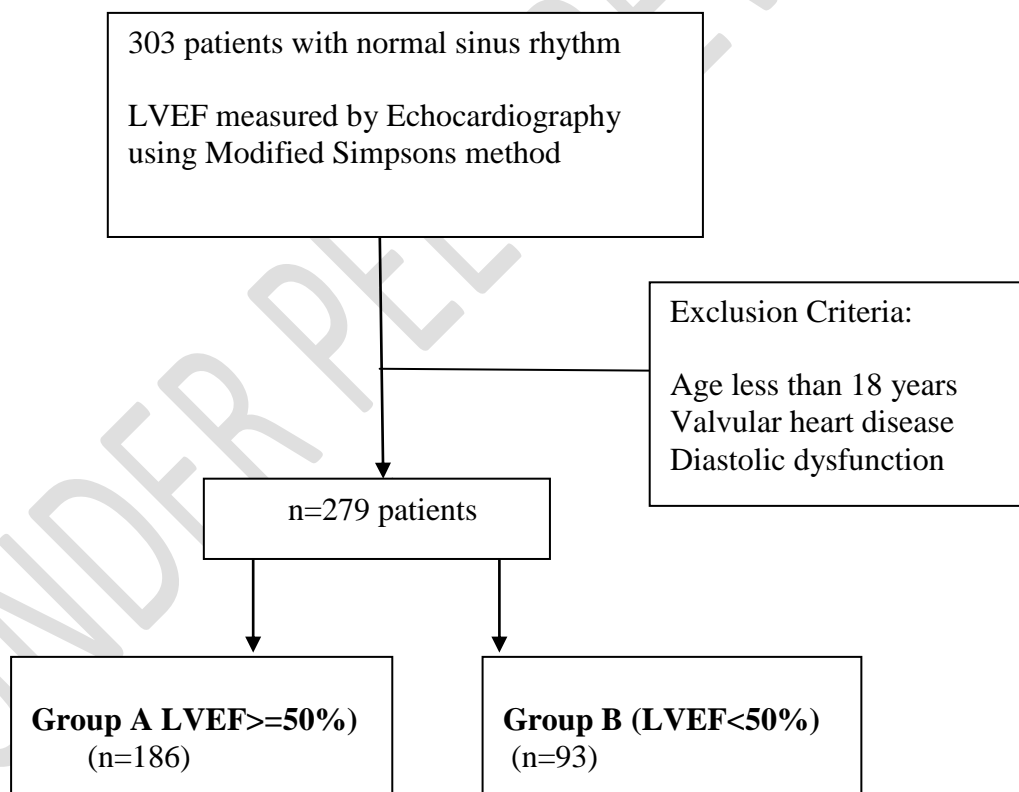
303 patients with normal sinus rhythm

LVEF measured by Echocardiography using Modified Simpsons method

Exclusion Criteria:

Age less than 18 years
Valvular heart disease
Diastolic dysfunction

n=279 patients

**Group A LVEF>=50%)**
(n=186)

**Group B (LVEF<50%)**
(n=93)

UNDER PEER REVIEW